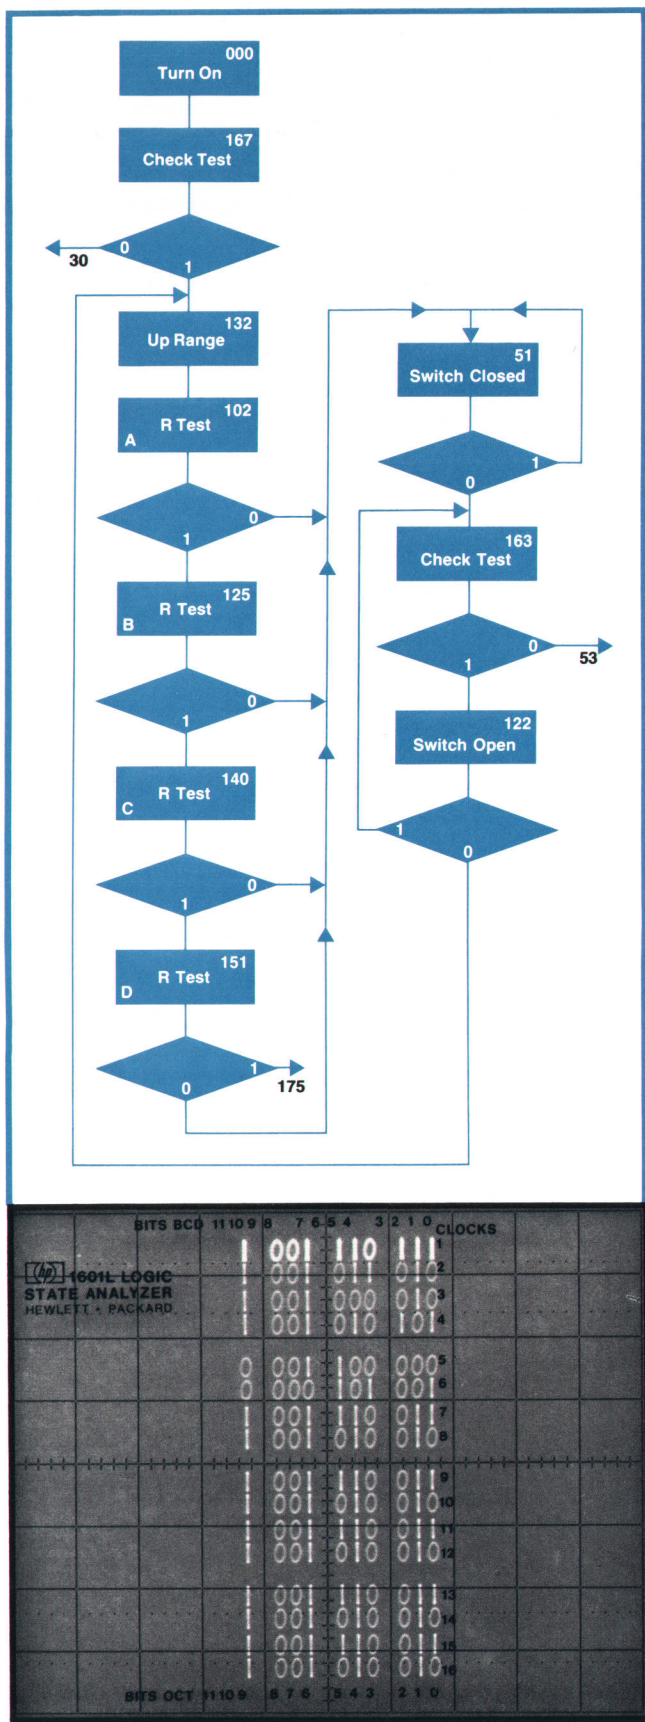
000
Turn On

167
Check Test

0
30
1

132
Up Range

102
R Test
A

0
1

125
R Test
B

0
1

140
R Test
C

0
1

151
R Test
D

1
0
175

51
Switch Closed

1
0

163
Check Test

0
53
1

122
Switch Open

1
0

BITS BCD 11 10 9 8 7 6 5 4 3 2 1 0 CLOCKS

1601L LOGIC STATE ANALYZER
HEWLETT · PACKARD

| | | | | |
|---|---|---|---|---|
| 1 | 001 | 110 | 111 | 1 |
| 1 | 001 | 011 | 010 | 2 |
| 1 | 001 | 000 | 010 | 3 |
| 1 | 001 | 010 | 101 | 4 |
| 0 | 001 | 100 | 000 | 5 |
| 0 | 000 | 101 | 001 | 6 |
| 1 | 001 | 110 | 011 | 7 |
| 1 | 001 | 010 | 010 | 8 |
| 1 | 001 | 110 | 011 | 9 |
| 1 | 001 | 010 | 010 | 10 |
| 1 | 001 | 110 | 011 | 11 |
| 1 | 001 | 010 | 010 | 12 |
| 1 | 001 | 110 | 011 | 13 |
| 1 | 001 | 010 | 010 | 14 |
| 1 | 001 | 110 | 011 | 15 |
| 1 | 001 | 010 | 010 | 16 |

BITS OCT 11 10 9 8 7 6 5 4 3 2 1 0